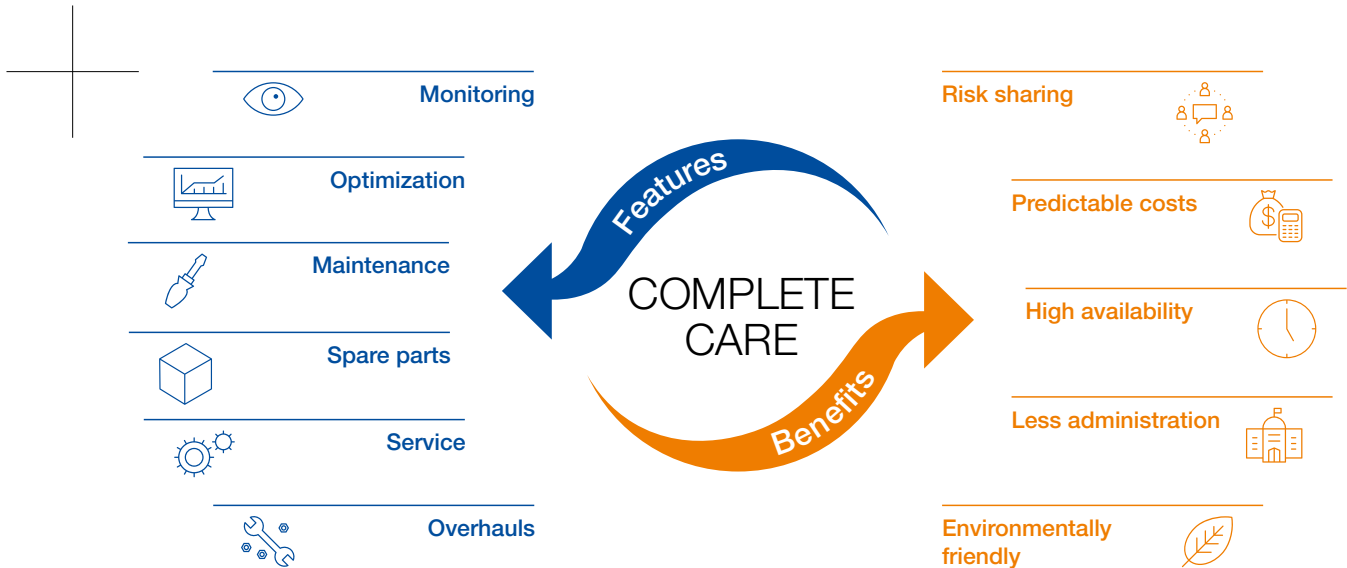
Monitoring

Optimization

Maintenance

Spare parts

Service

Overhauls

Features

COMPLETE CARE

Benefits

Risk sharing

Predictable costs

High availability

Less administration

Environmentally friendly